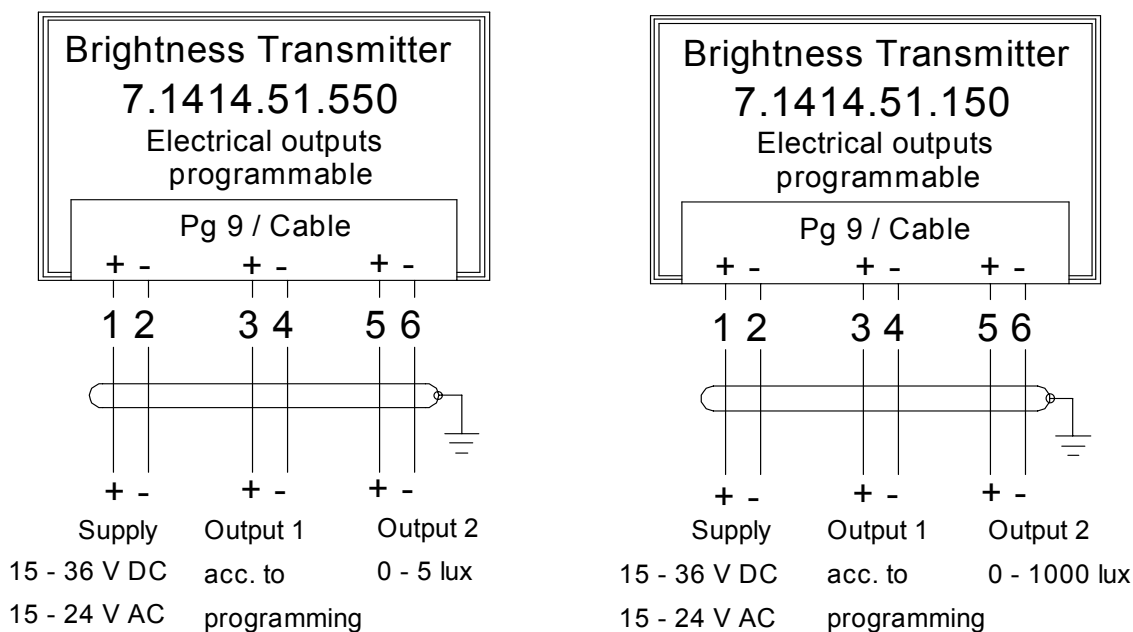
Brightness Transmitter
7.1414.51.550
Electrical outputs programmable

Pg 9 / Cable

+ - + - + -

1 2 3 4 5 6

+ - + - + -

Supply
15 - 36 V DC
15 - 24 V AC

Output 1
acc. to
programming

Output 2
0 - 5 lux

Brightness Transmitter
7.1414.51.150
Electrical outputs programmable

Pg 9 / Cable

+ - + - + -

1 2 3 4 5 6

+ - + - + -

Supply
15 - 36 V DC
15 - 24 V AC

Output 1
acc. to
programming

Output 2
0 - 1000 lux